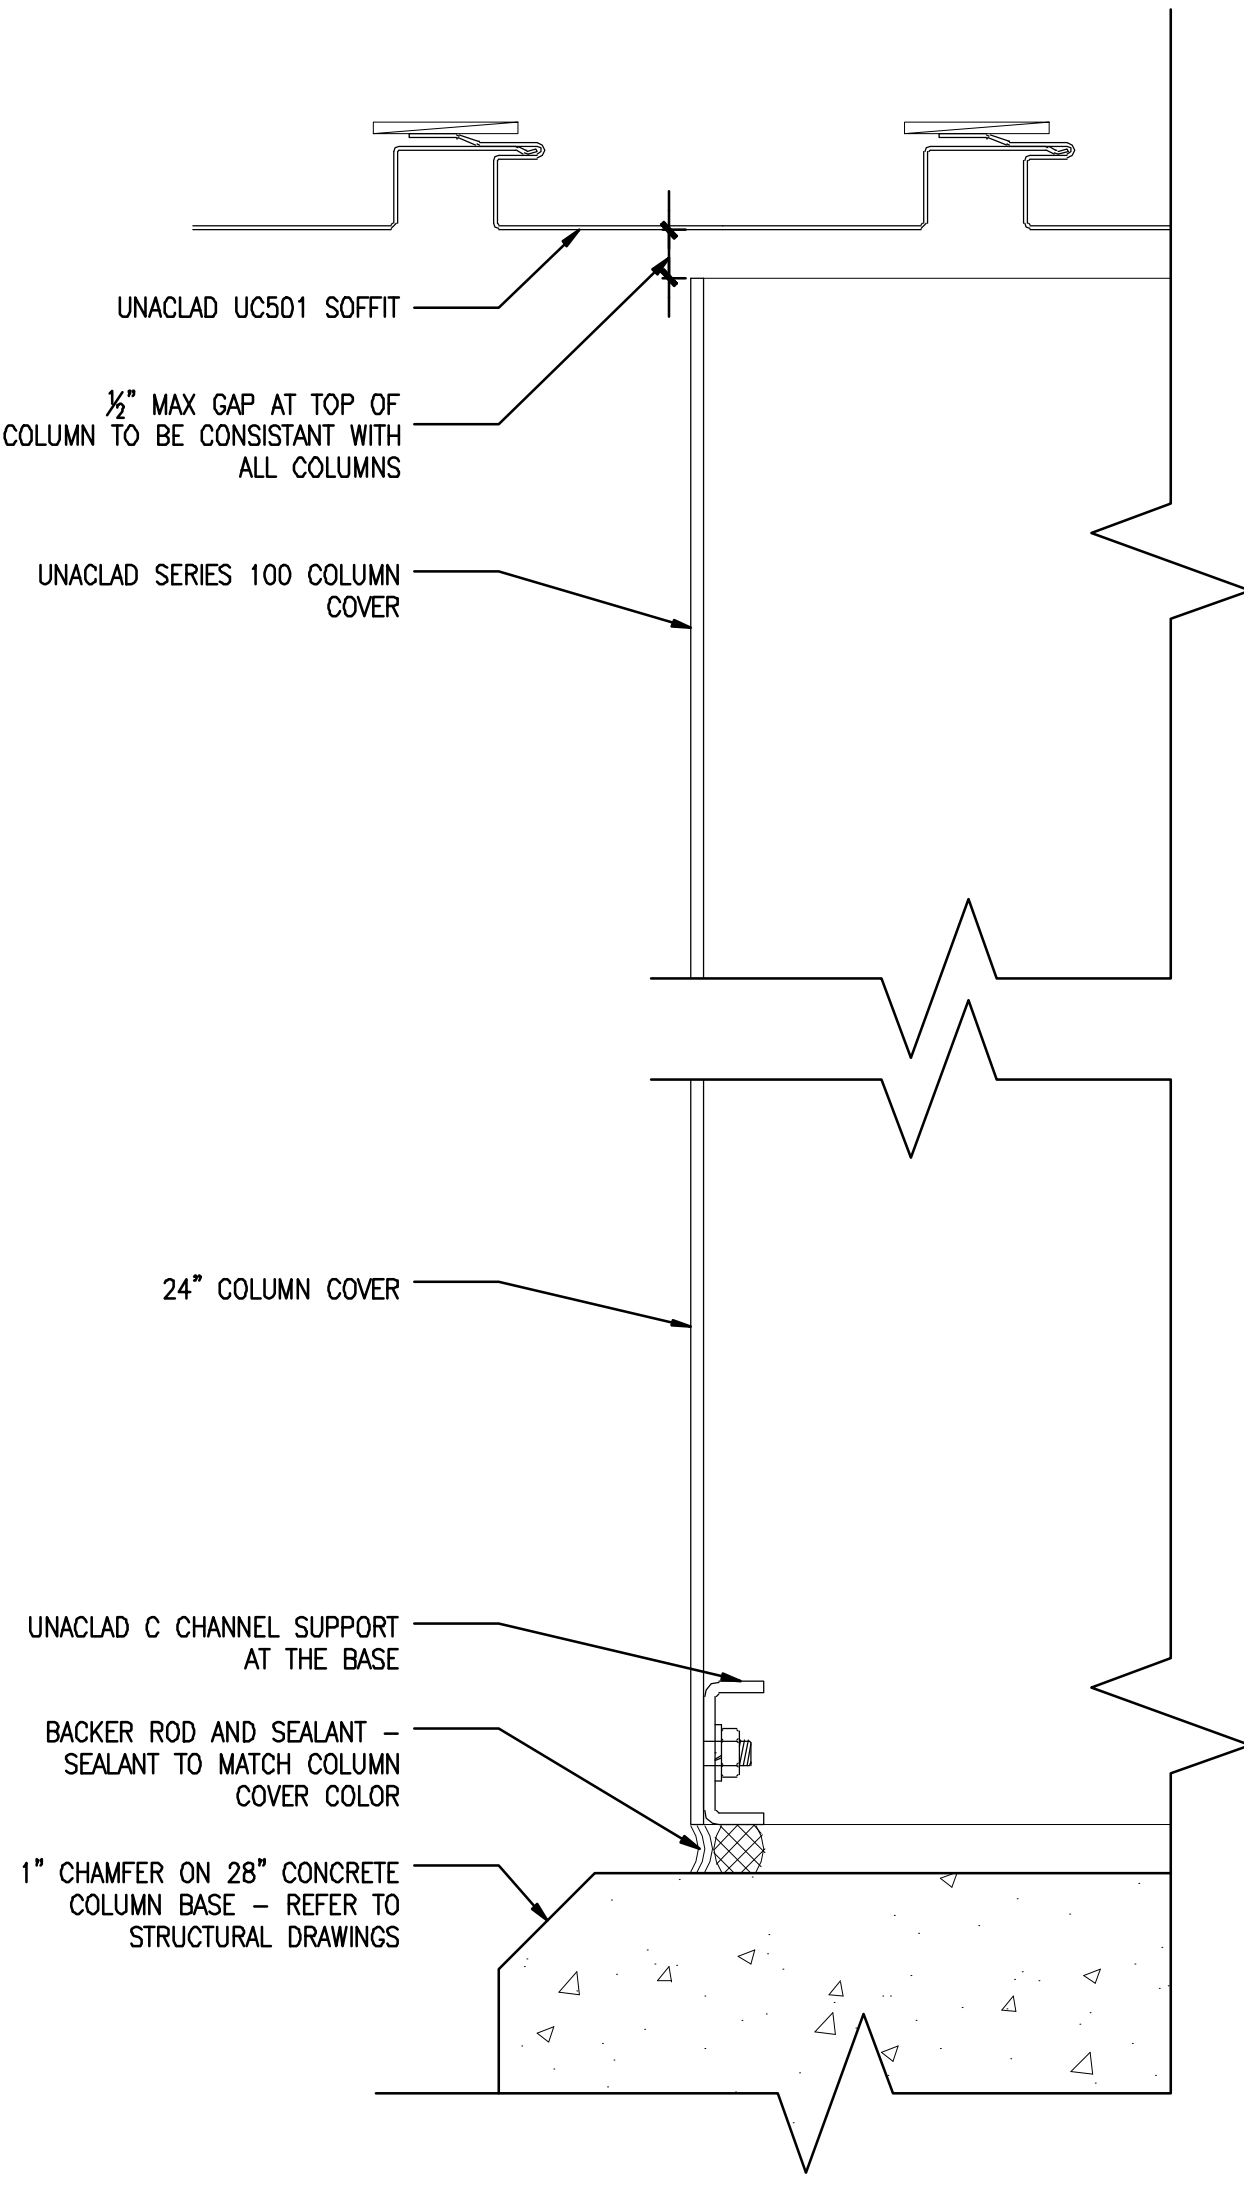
UNACLAD UC501 SOFFIT

$\frac{1}{2}$" MAX GAP AT TOP OF COLUMN TO BE CONSISTANT WITH ALL COLUMNS

UNACLAD SERIES 100 COLUMN COVER

24" COLUMN COVER

UNACLAD C CHANNEL SUPPORT AT THE BASE

BACKER ROD AND SEALANT – SEALANT TO MATCH COLUMN COVER COLOR

1" CHAMFER ON 28" CONCRETE COLUMN BASE – REFER TO STRUCTURAL DRAWINGS